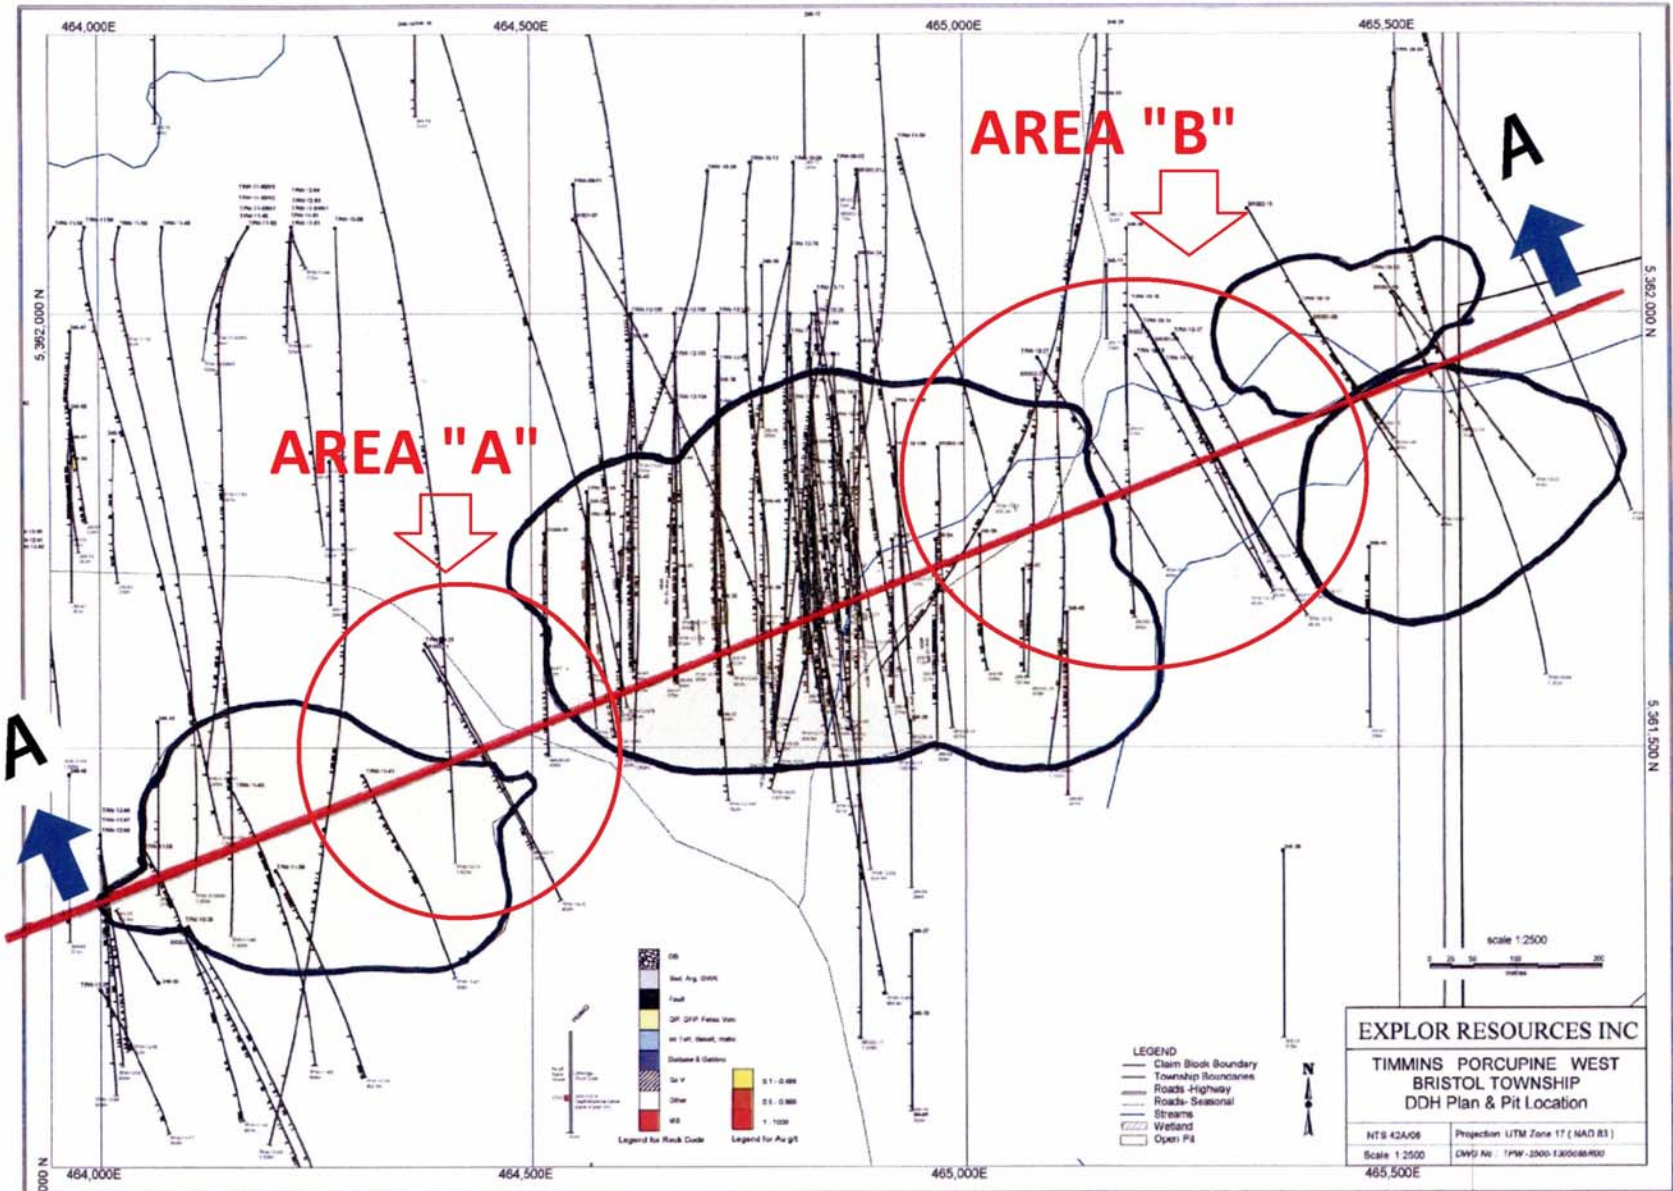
464,000E
464,500E
465,000E
465,500E

AREA "B"

A

5,362,000 N

AREA "A"

A

5,361,500 N

OB
Sed. Arg. GWK
Fault
QP, QFP Felsic Vein
Int Tuff, Basalt, mafic
Diabase & Gabbro
Qz V
Other
Legend for Rock Code

0.1 - 0.499
0.5 - 0.999
1 - 1000
Legend for Au g/t

LEGEND
Claim Block Boundary
Township Boundaries
Roads -Highway
Roads- Seasonal
Streams
Wetland
Open Pit

N

scale 1:2500

EXPLOR RESOURCES INC
TIMMINS PORCUPINE WEST
BRISTOL TOWNSHIP
DDH Plan & Pit Location
NTS 42A/06
Projection: UTM Zone 17 ( NAD 83 )
Scale 1:2500
DWG No: TPW-2500-1300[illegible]

464,000E
464,500E
465,000E
465,500E
000 N